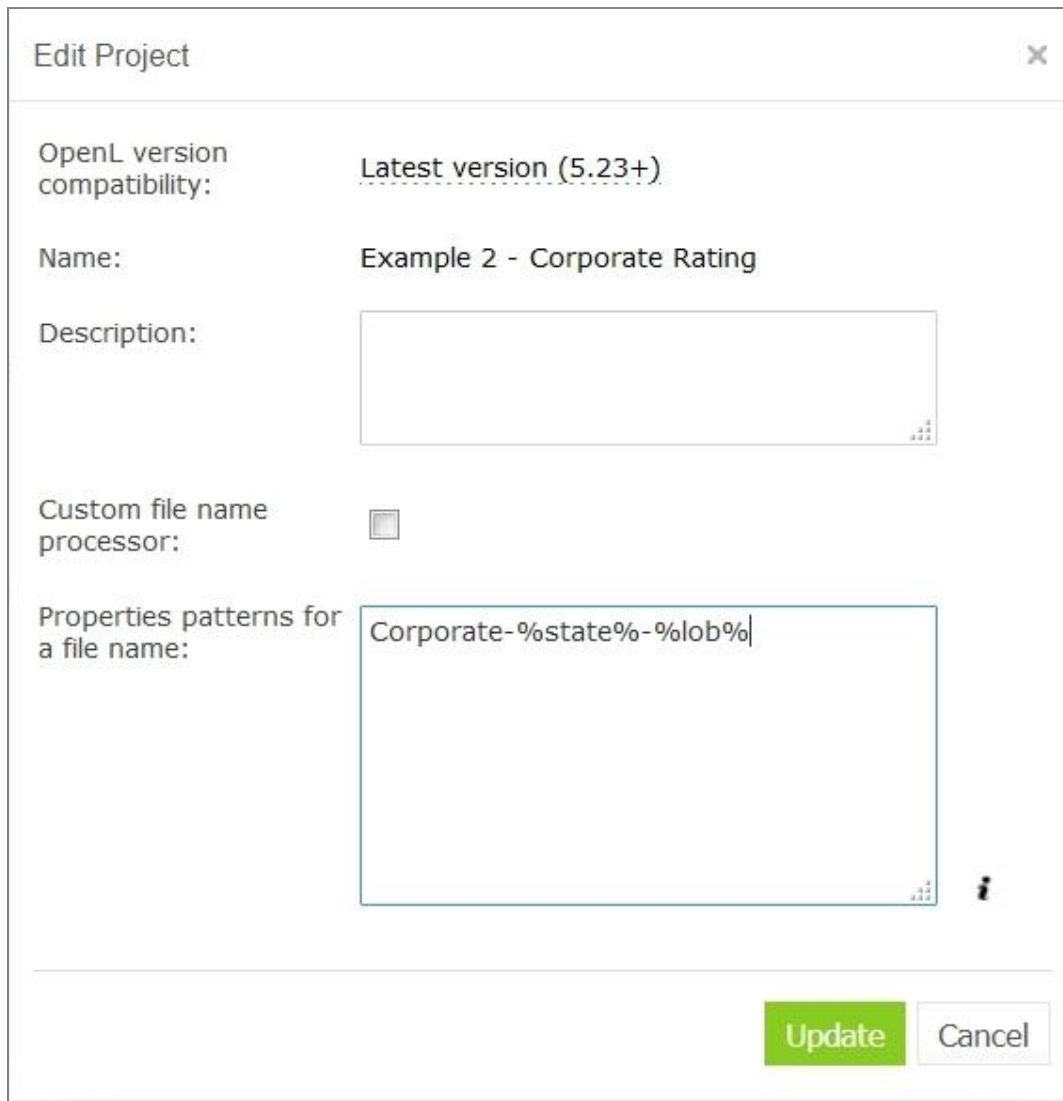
Edit Project

×

OpenL version compatibility:

Latest version (5.23+)

Name:

Example 2 - Corporate Rating

Description:

Custom file name processor:

Properties patterns for a file name:

Corporate-%state%-%lob%

i

Update

Cancel